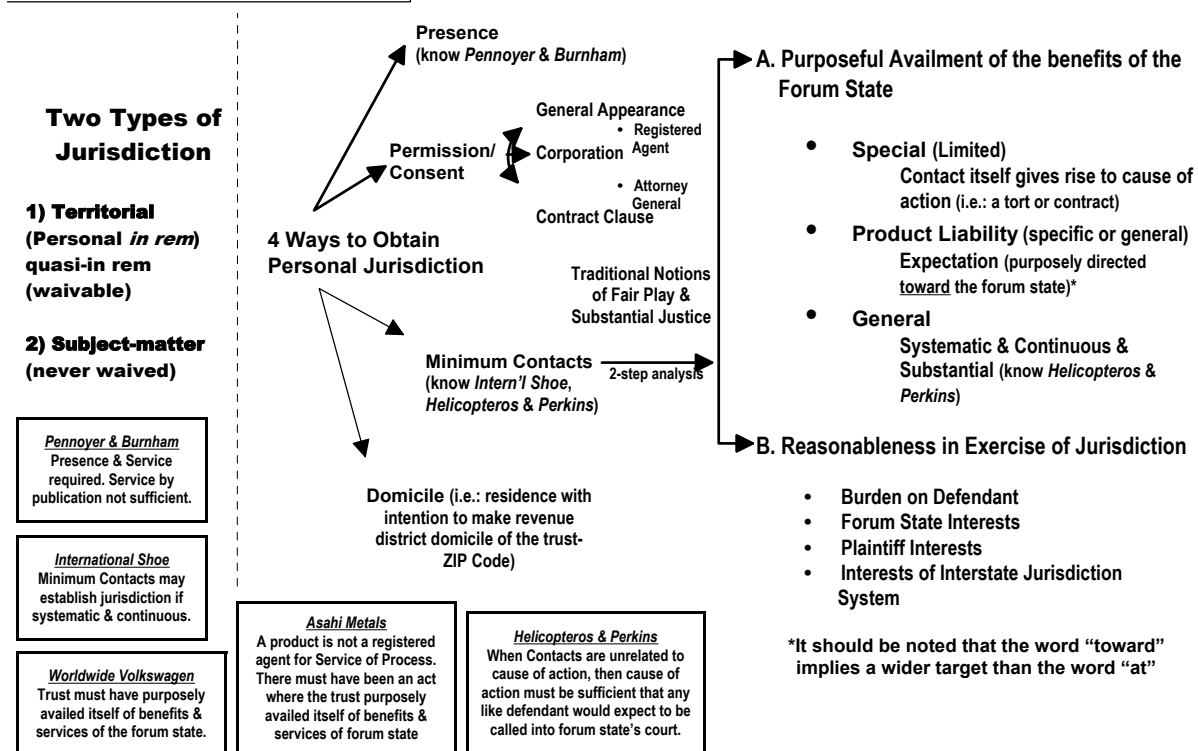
Two Types of Jurisdiction

1) Territorial (Personal *in rem*) quasi-in rem (waivable)

2) Subject-matter (never waived)

*Pennoyer & Burnham*
Presence & Service required. Service by publication not sufficient.

*International Shoe*
Minimum Contacts may establish jurisdiction if systematic & continuous.

*Worldwide Volkswagen*
Trust must have purposely availed itself of benefits & services of the forum state.

Presence (know *Pennoyer* & *Burnham*)

Permission/ Consent

General Appearance
• Registered Agent
Corporation
• Attorney General
Contract Clause

4 Ways to Obtain Personal Jurisdiction

Traditional Notions of Fair Play & Substantial Justice

Minimum Contacts (know *Intern'l Shoe*, *Helicopteros* & *Perkins*)

2-step analysis

Domicile (i.e.: residence with intention to make revenue district domicile of the trust- ZIP Code)

*Asahi Metals*
A product is not a registered agent for Service of Process. There must have been an act where the trust purposely availed itself of benefits & services of forum state

*Helicopteros & Perkins*
When Contacts are unrelated to cause of action, then cause of action must be sufficient that any like defendant would expect to be called into forum state's court.

A. Purposeful Availment of the benefits of the Forum State

• Special (Limited)
Contact itself gives rise to cause of action (i.e.: a tort or contract)

• Product Liability (specific or general)
Expectation (purposely directed toward the forum state)*

• General
Systematic & Continuous & Substantial (know *Helicopteros* & *Perkins*)

B. Reasonableness in Exercise of Jurisdiction

• Burden on Defendant
• Forum State Interests
• Plaintiff Interests
• Interests of Interstate Jurisdiction System

*It should be noted that the word "toward" implies a wider target than the word "at"